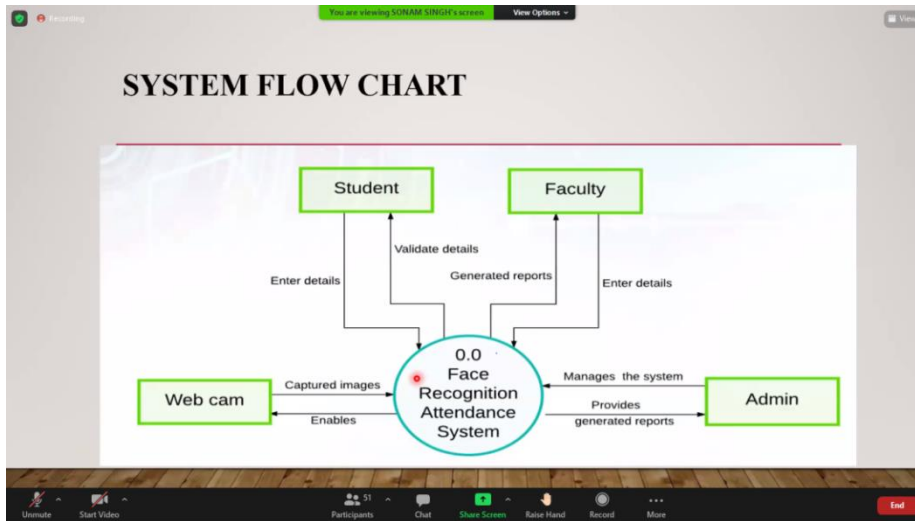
Recording

You are viewing SONAM SINGH's screen

View Options

View

SYSTEM FLOW CHART

Student

Faculty

Validate details

Enter details

Generated reports

Enter details

0.0
Face
Recognition
Attendance
System

Captured images

Web cam

Enables

Manages the system

Admin

Provides
generated reports

Unmute

Start Video

51

Participants

Chat

Share Screen

Raise Hand

Record

More

End